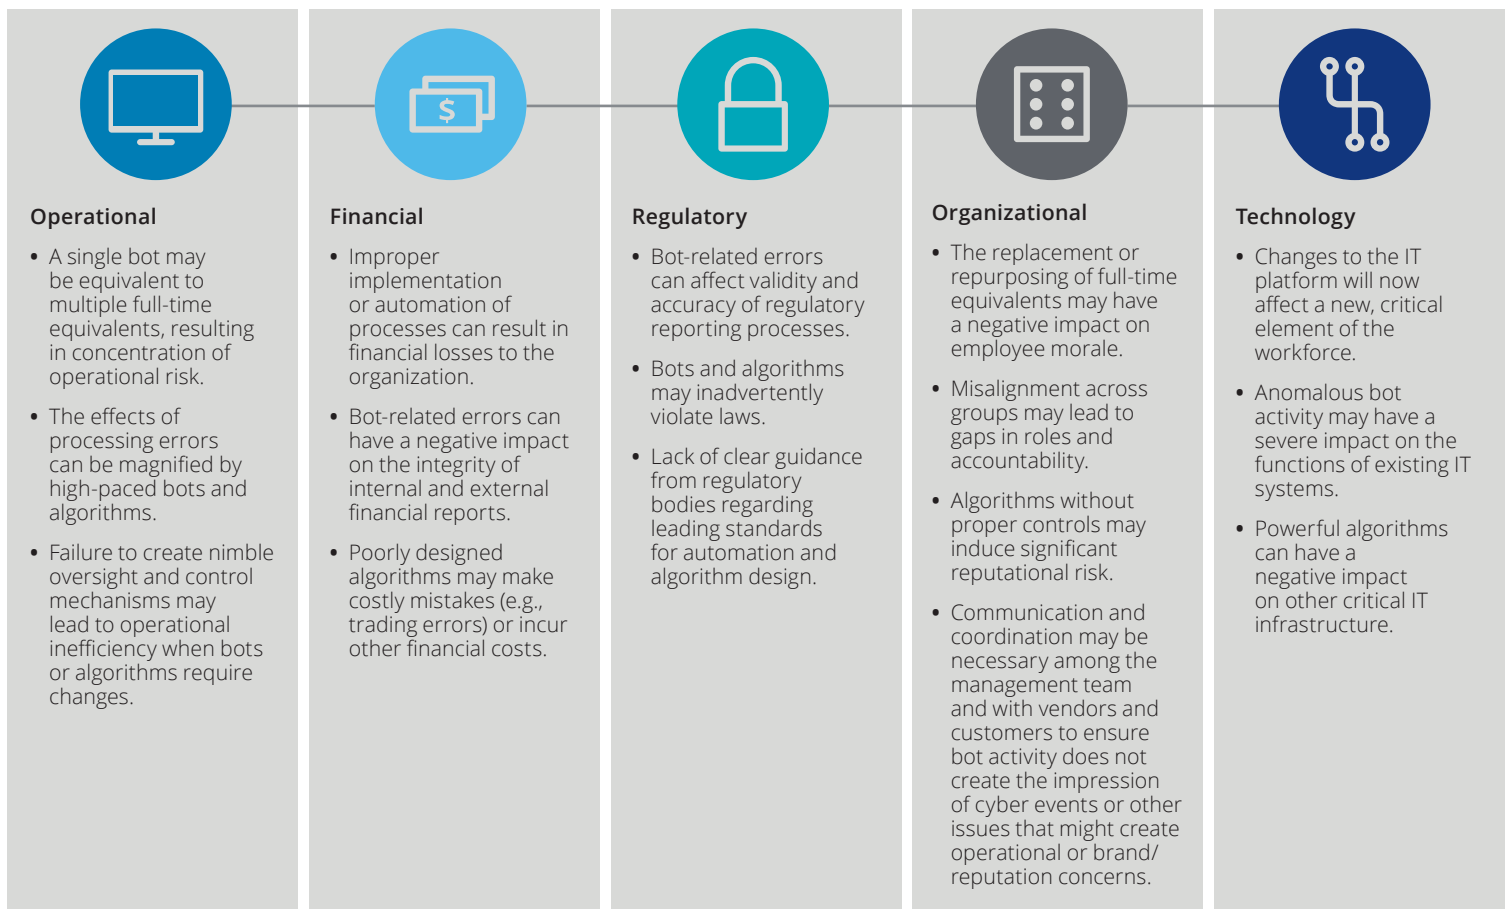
Operational

- A single bot may be equivalent to multiple full-time equivalents, resulting in concentration of operational risk.
- The effects of processing errors can be magnified by high-paced bots and algorithms.
- Failure to create nimble oversight and control mechanisms may lead to operational inefficiency when bots or algorithms require changes.

Financial

- Improper implementation or automation of processes can result in financial losses to the organization.
- Bot-related errors can have a negative impact on the integrity of internal and external financial reports.
- Poorly designed algorithms may make costly mistakes (e.g., trading errors) or incur other financial costs.

Regulatory

- Bot-related errors can affect validity and accuracy of regulatory reporting processes.
- Bots and algorithms may inadvertently violate laws.
- Lack of clear guidance from regulatory bodies regarding leading standards for automation and algorithm design.

Organizational

- The replacement or repurposing of full-time equivalents may have a negative impact on employee morale.
- Misalignment across groups may lead to gaps in roles and accountability.
- Algorithms without proper controls may induce significant reputational risk.
- Communication and coordination may be necessary among the management team and with vendors and customers to ensure bot activity does not create the impression of cyber events or other issues that might create operational or brand/ reputation concerns.

Technology

- Changes to the IT platform will now affect a new, critical element of the workforce.
- Anomalous bot activity may have a severe impact on the functions of existing IT systems.
- Powerful algorithms can have a negative impact on other critical IT infrastructure.